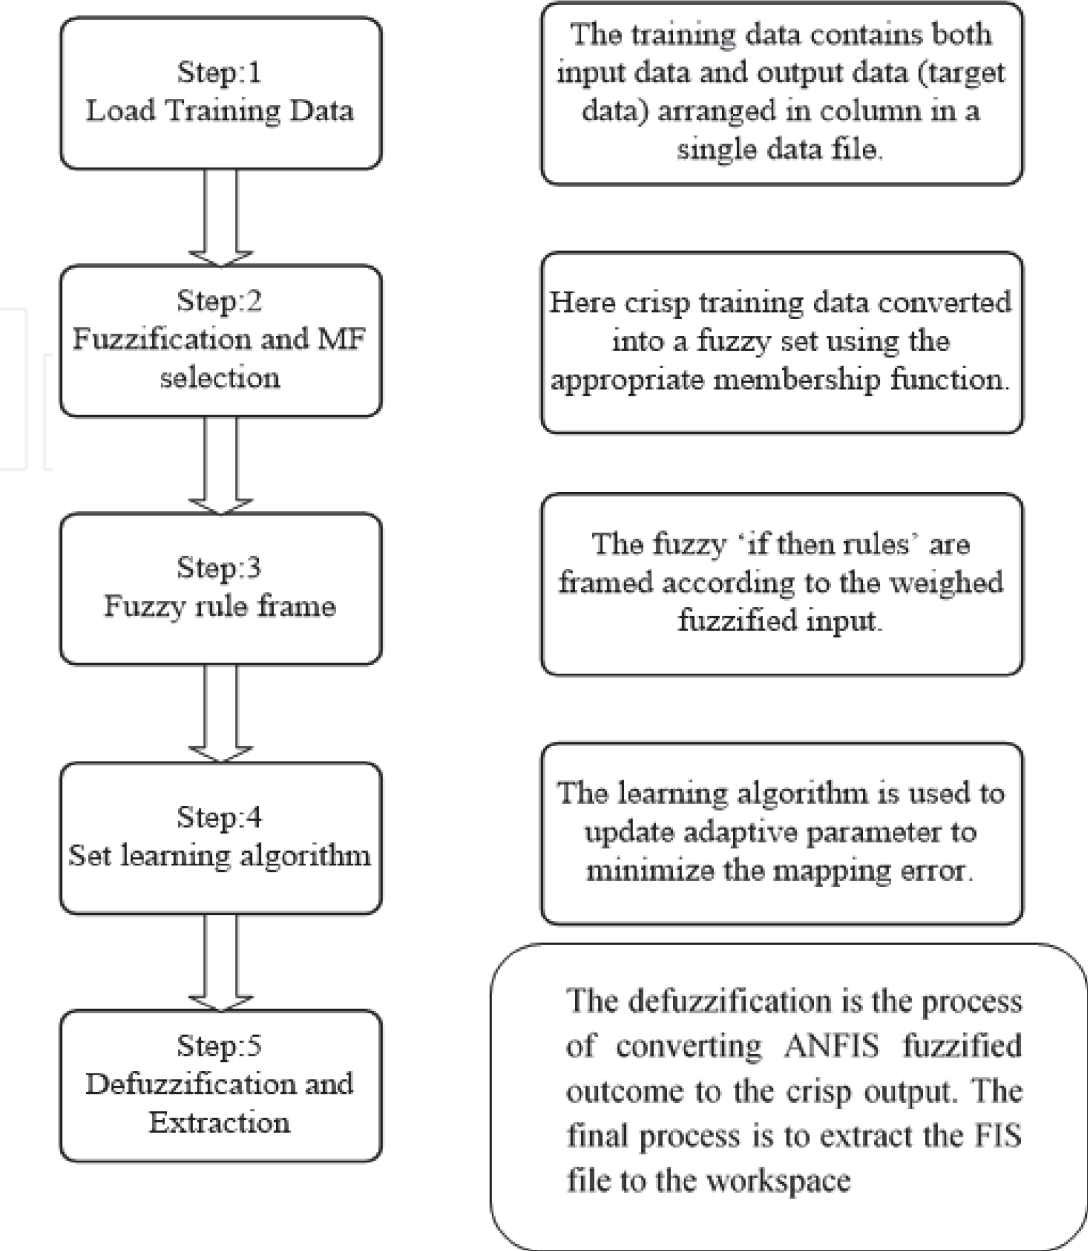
Step:1
Load Training Data

The training data contains both input data and output data (target data) arranged in column in a single data file.

Step:2
Fuzzification and MF selection

Here crisp training data converted into a fuzzy set using the appropriate membership function.

Step:3
Fuzzy rule frame

The fuzzy 'if then rules' are framed according to the weighed fuzzified input.

Step:4
Set learning algorithm

The learning algorithm is used to update adaptive parameter to minimize the mapping error.

Step:5
Defuzzification and Extraction

The defuzzification is the process of converting ANFIS fuzzified outcome to the crisp output. The final process is to extract the FIS file to the workspace